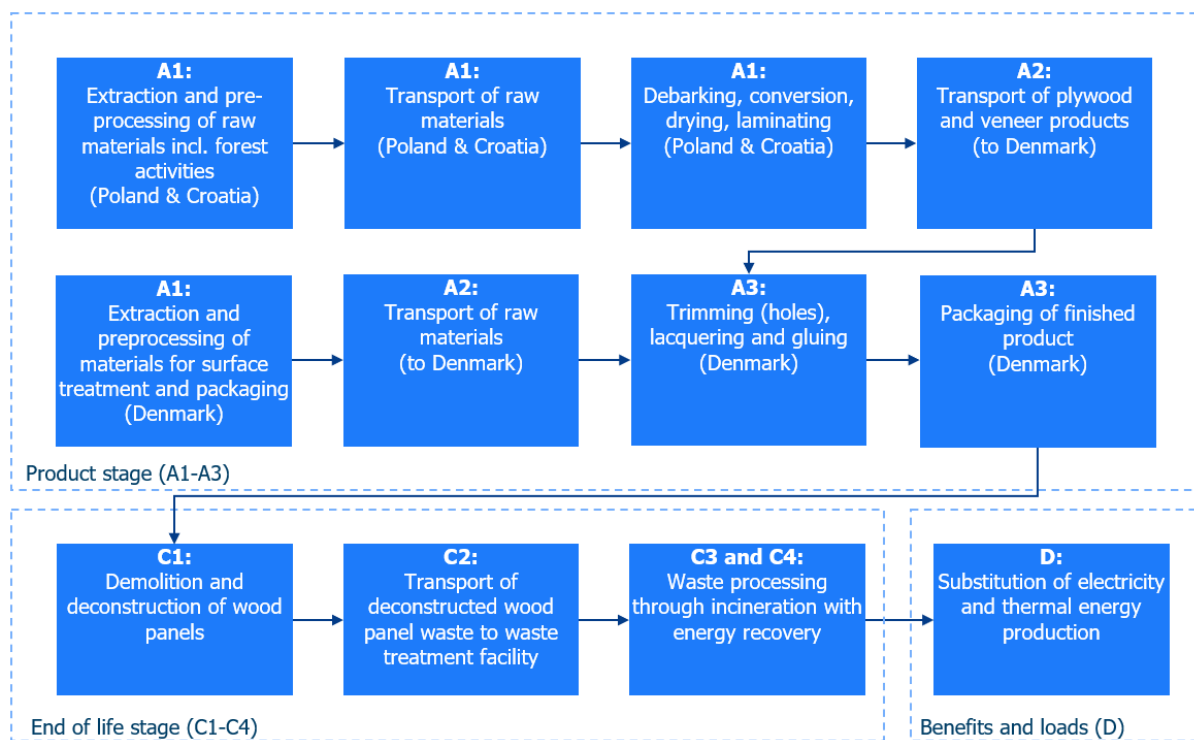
A1:
Extraction and preprocessing of raw materials incl. forest activities
(Poland & Croatia)

A1:
Transport of raw materials
(Poland & Croatia)

A1:
Debarking, conversion, drying, laminating
(Poland & Croatia)

A2:
Transport of plywood and veneer products
(to Denmark)

A1:
Extraction and preprocessing of materials for surface treatment and packaging
(Denmark)

A2:
Transport of raw materials
(to Denmark)

A3:
Trimming (holes), lacquering and gluing
(Denmark)

A3:
Packaging of finished product
(Denmark)

Product stage (A1-A3)

C1:
Demolition and deconstruction of wood panels

C2:
Transport of deconstructed wood panel waste to waste treatment facility

C3 and C4:
Waste processing through incineration with energy recovery

End of life stage (C1-C4)

D:
Substitution of electricity and thermal energy production

Benefits and loads (D)